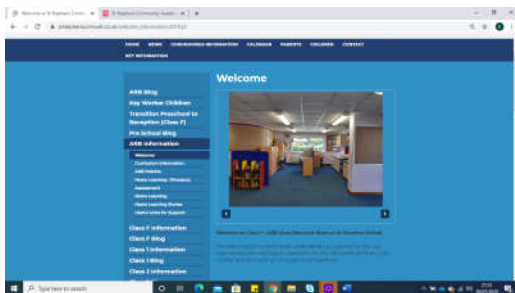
Welcome to St Stephen's Comm ×
St Stephen's Community Acade ×
+

HOME NEWS CORONAVIRUS INFORMATION CALENDAR PARENTS CHILDREN CONTACT
KEY INFORMATION

ARB Blog
Key Worker Children
Transition Preschool to Reception (Class F)
Pre School Blog
ARB Information
Welcome
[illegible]
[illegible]
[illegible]
Assessment
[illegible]
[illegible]
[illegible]
Class F Information
Class F Blog
Class 1 Information
Class 1 Blog
Class 2 Information

Welcome

Welcome to Class 1 – ARB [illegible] St Stephen's School

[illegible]

Type here to search